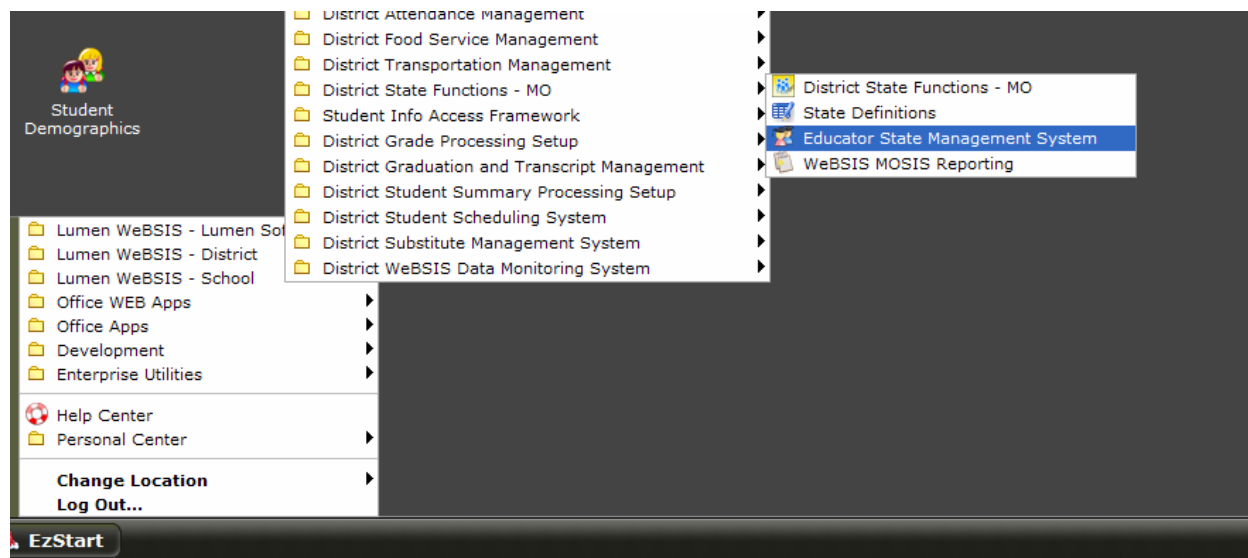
Student Demographics

District Attendance Management
District Food Service Management
District Transportation Management
District State Functions - MO
Student Info Access Framework
District Grade Processing Setup
District Graduation and Transcript Management
District Student Summary Processing Setup
District Student Scheduling System
District Substitute Management System
District WeBSIS Data Monitoring System

District State Functions - MO
State Definitions
Educator State Management System
WeBSIS MOSIS Reporting

Lumen WeBSIS - Lumen Sof
Lumen WeBSIS - District
Lumen WeBSIS - School
Office WEB Apps
Office Apps
Development
Enterprise Utilities

Help Center
Personal Center

Change Location
Log Out...

EzStart